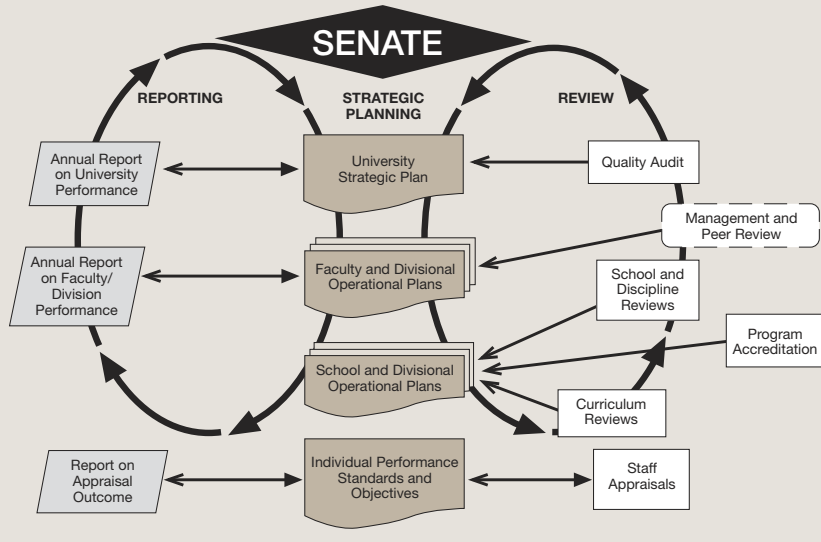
SENATE

REPORTING

STRATEGIC PLANNING

REVIEW

Annual Report on University Performance

University Strategic Plan

Quality Audit

Management and Peer Review

Annual Report on Faculty/ Division Performance

Faculty and Divisional Operational Plans

School and Discipline Reviews

Program Accreditation

School and Divisional Operational Plans

Curriculum Reviews

Report on Appraisal Outcome

Individual Performance Standards and Objectives

Staff Appraisals